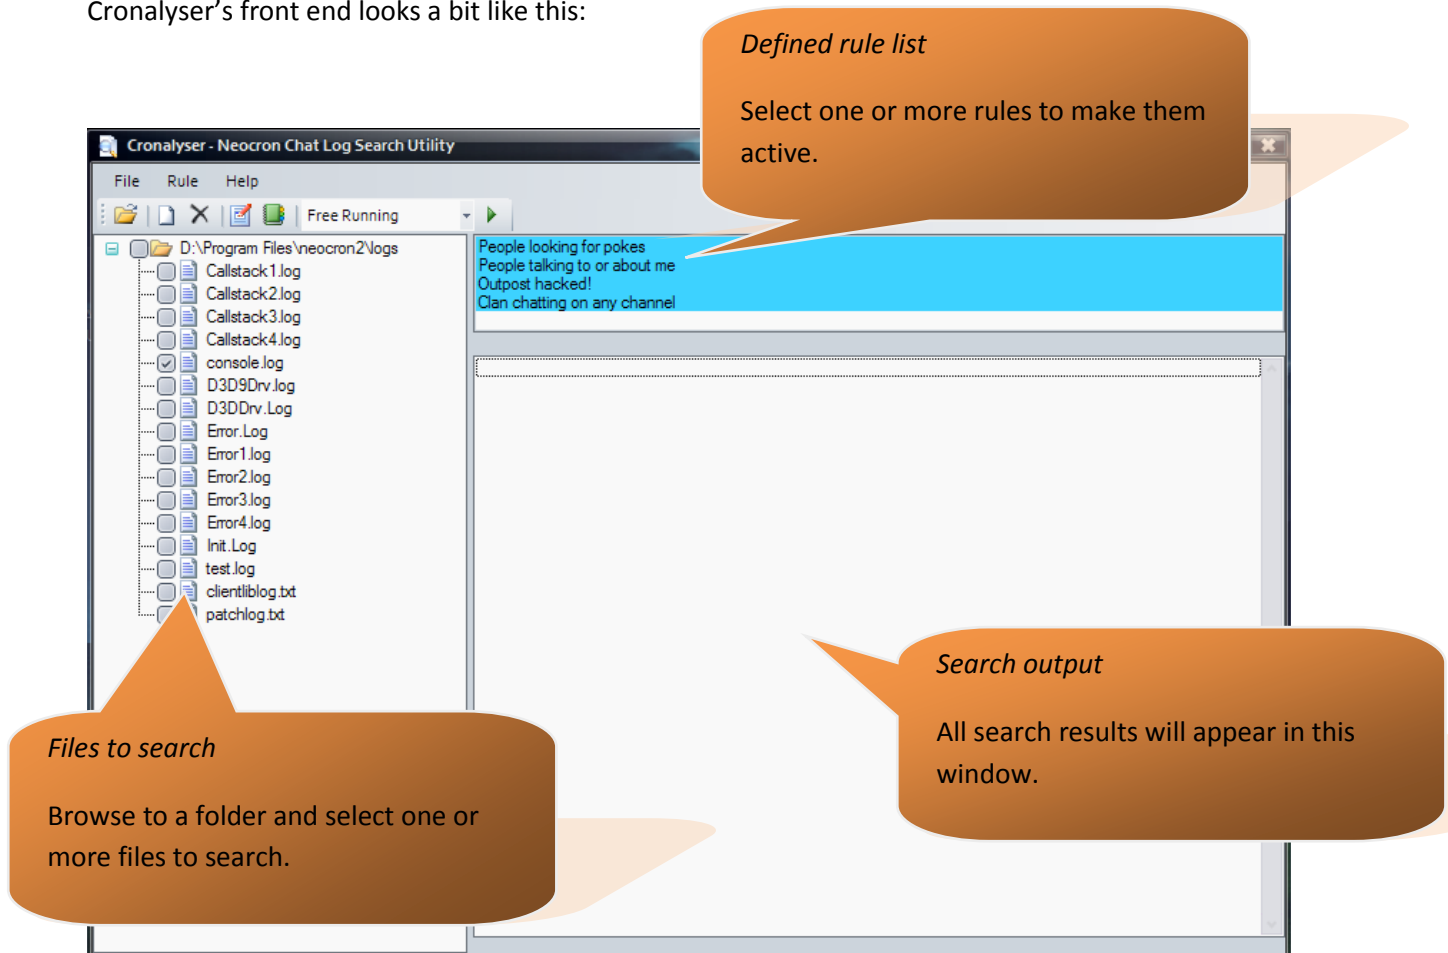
Cronalyser's front end looks a bit like this:

*Defined rule list*

Select one or more rules to make them active.

Cronalyser - Neocron Chat Log Search Utility

File Rule Help

Free Running

D:\Program Files\neocron2\logs
Callstack1.log
Callstack2.log
Callstack3.log
Callstack4.log
console.log
D3D9Drv.log
D3DDrv.Log
Error.Log
Error1.log
Error2.log
Error3.log
Error4.log
Init.Log
test.log
clientliblog.txt
patchlog.txt

People looking for pokes
People talking to or about me
Outpost hacked!
Clan chatting on any channel

*Search output*

All search results will appear in this window.

*Files to search*

Browse to a folder and select one or more files to search.